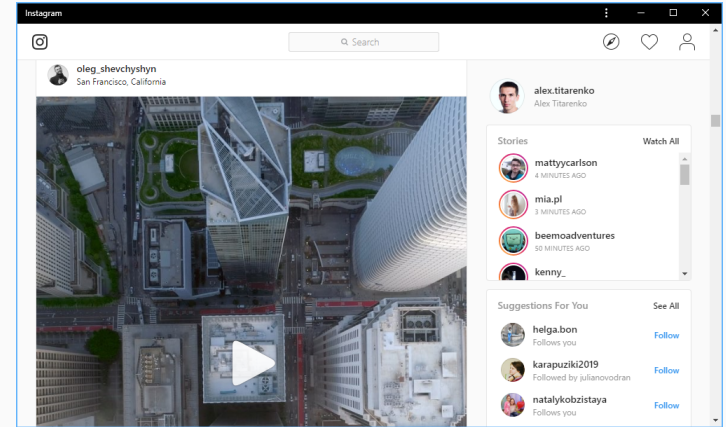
Instagram

Search

oleg_shevchyshyn
San Francisco, California

alex.titarenko
Alex Titarenko

Stories
Watch All

mattyycarlson
4 MINUTES AGO

mia.pl
3 MINUTES AGO

beemoadventures
50 MINUTES AGO

kenny_

Suggestions For You
See All

helga.bon
Follows you
Follow

karapuziki2019
Followed by julianovodran
Follow

natalykobzistaya
Follows you
Follow